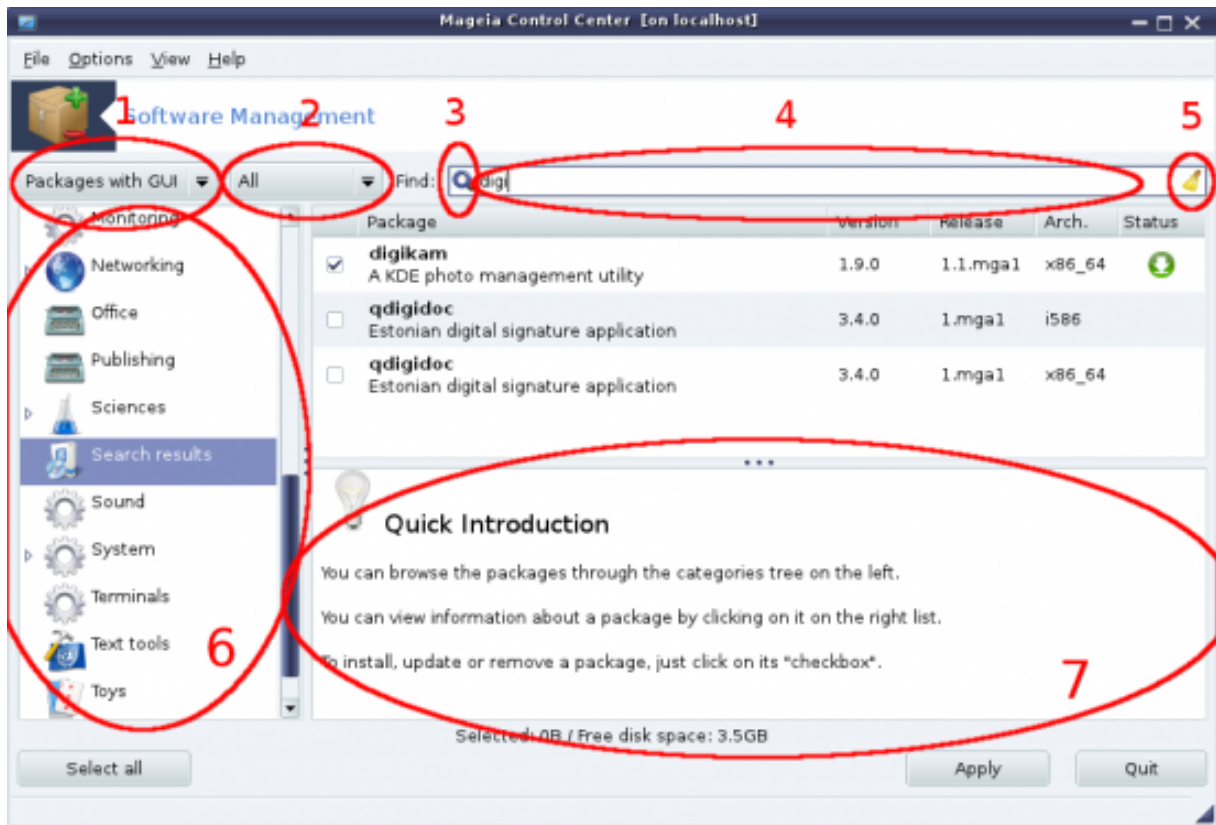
Mageia Control Center [on localhost]

File Options View Help

1 Software Management 2 3 4 5

Packages with GUI All Find: digi

Monitoring
Networking
Office
Publishing
Sciences
Search results
Sound
System
Terminals
Text tools
Toys

6

| | Package | Version | Release | Arch. | Status |
|---|---|---|---|---|---|
| ☑ | **digikam** A KDE photo management utility | 1.9.0 | 1.1.mga1 | x86_64 | |
| ☐ | **qdigidoc** Estonian digital signature application | 3.4.0 | 1.mga1 | i586 | |
| ☐ | **qdigidoc** Estonian digital signature application | 3.4.0 | 1.mga1 | x86_64 | |

Quick Introduction

You can browse the packages through the categories tree on the left.

You can view information about a package by clicking on it on the right list.

To install, update or remove a package, just click on its "checkbox".

7

Selected: 0B / Free disk space: 3.5GB

Select all Apply Quit